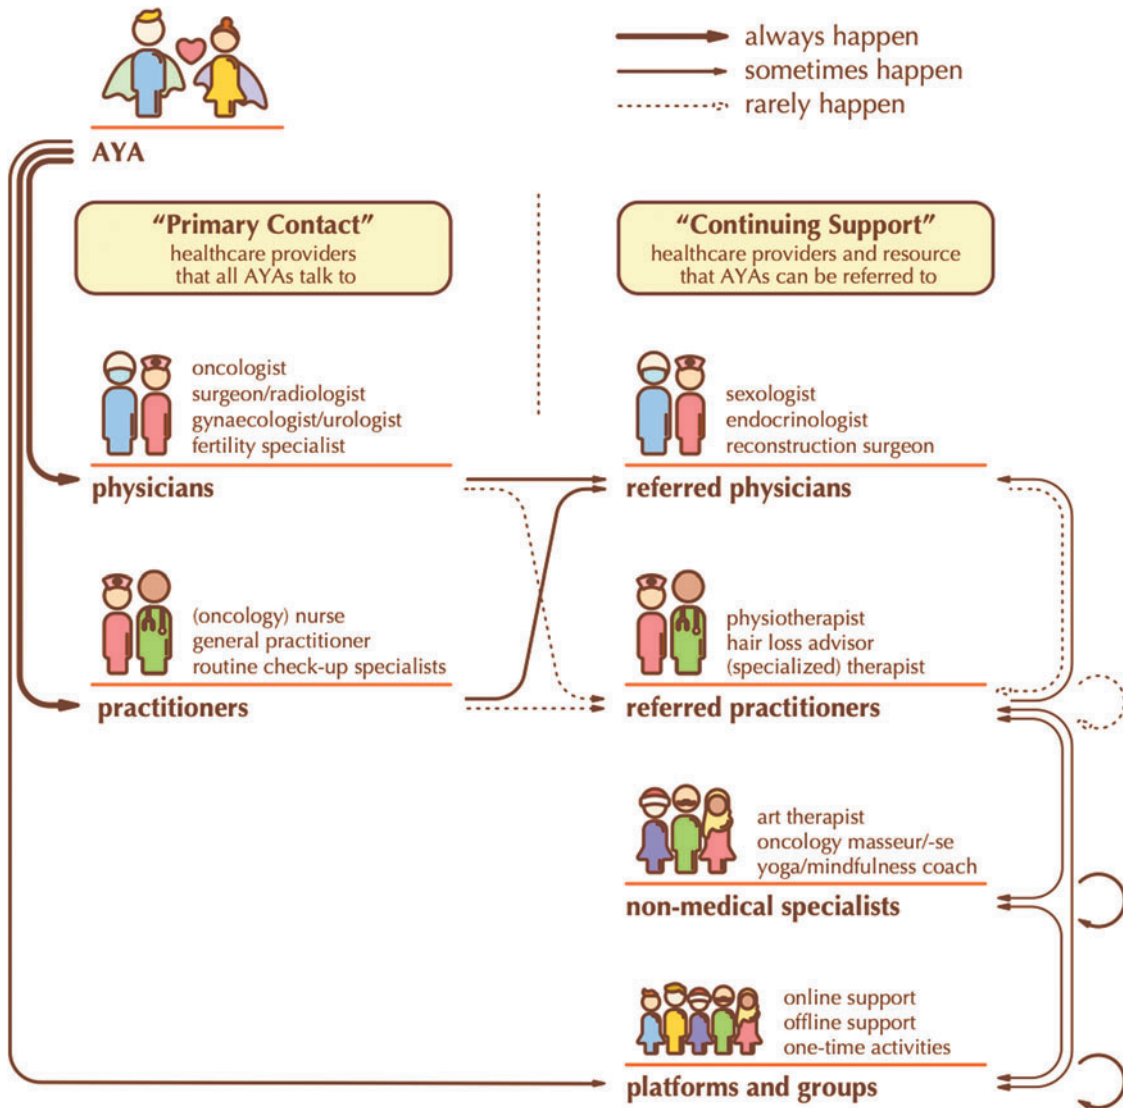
always happen
sometimes happen
rarely happen

AYA

"Primary Contact"
healthcare providers that all AYAs talk to

"Continuing Support"
healthcare providers and resource that AYAs can be referred to

oncologist
surgeon/radiologist
gynaecologist/urologist
fertility specialist

physicians

sexologist
endocrinologist
reconstruction surgeon

referred physicians

(oncology) nurse
general practitioner
routine check-up specialists

practitioners

physiotherapist
hair loss advisor
(specialized) therapist

referred practitioners

art therapist
oncology masseur/-se
yoga/mindfulness coach

non-medical specialists

online support
offline support
one-time activities

platforms and groups